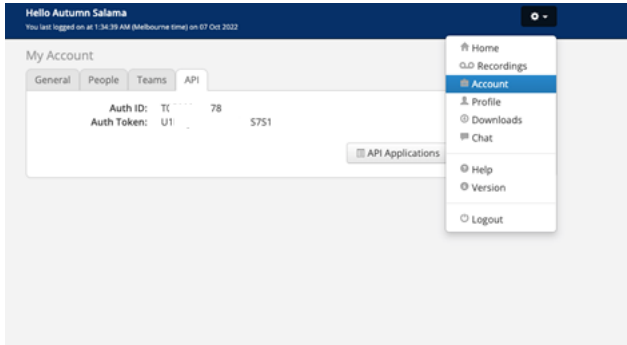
Hello Autumn Salama
You last logged on at 1:34:39 AM (Melbourne time) on 07 Oct 2022

My Account

General | People | Teams | API

Auth ID: T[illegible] 78
Auth Token: U1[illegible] S7S1

API Applications

Home
Recordings
Account
Profile
Downloads
Chat
Help
Version
Logout